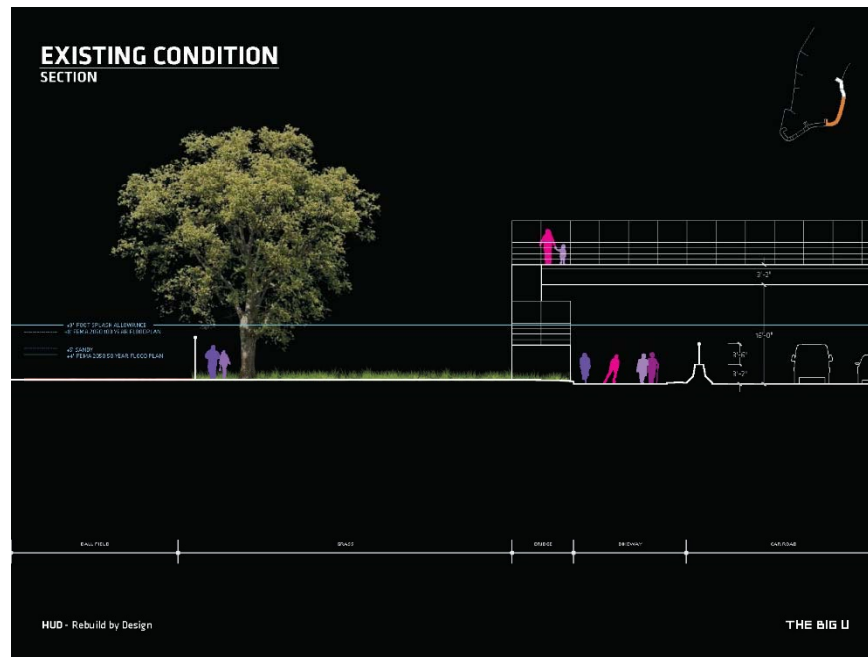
EXISTING CONDITION
SECTION

+3' POST SPLASH ALLOWANCE
+2' FEMA 2100 100 YEAR FLOODPLAN

+8' SANDY
+4' FEMA 2050 50 YEAR FLOOD PLAN

2'-2"

15'-0"

3'-6"

3'-2"

BALL FIELD

GRASS

BRIDGE

BIKEWAY

CAR ROAD

HUD - Rebuild by Design

THE BIG U